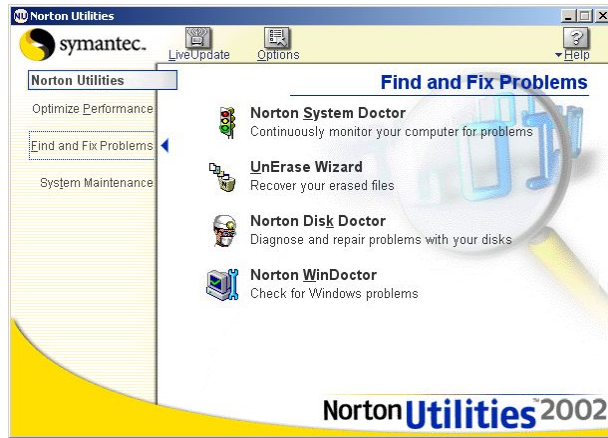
Norton Utilities

symantec.

LiveUpdate

Options

Help

Norton Utilities

Optimize Performance

Find and Fix Problems

System Maintenance

Find and Fix Problems

Norton System Doctor
Continuously monitor your computer for problems

UnErase Wizard
Recover your erased files

Norton Disk Doctor
Diagnose and repair problems with your disks

Norton WinDoctor
Check for Windows problems

Norton Utilities 2002